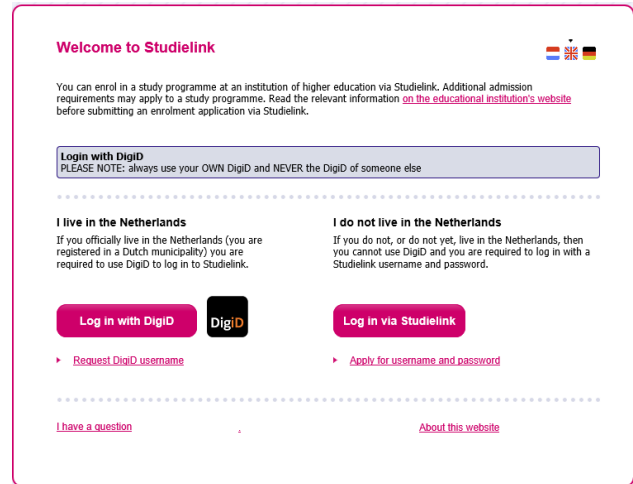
Welcome to Studielink

You can enrol in a study programme at an institution of higher education via Studielink. Additional admission requirements may apply to a study programme. Read the relevant information on the educational institution's website before submitting an enrolment application via Studielink.

Login with DigiD
PLEASE NOTE: always use your OWN DigiD and NEVER the DigiD of someone else

I live in the Netherlands
If you officially live in the Netherlands (you are registered in a Dutch municipality) you are required to use DigiD to log in to Studielink.

I do not live in the Netherlands
If you do not, or do not yet, live in the Netherlands, then you cannot use DigiD and you are required to log in with a Studielink username and password.

Log in with DigiD

DigiD

Log in via Studielink

Request DigiD username

Apply for username and password

I have a question

About this website